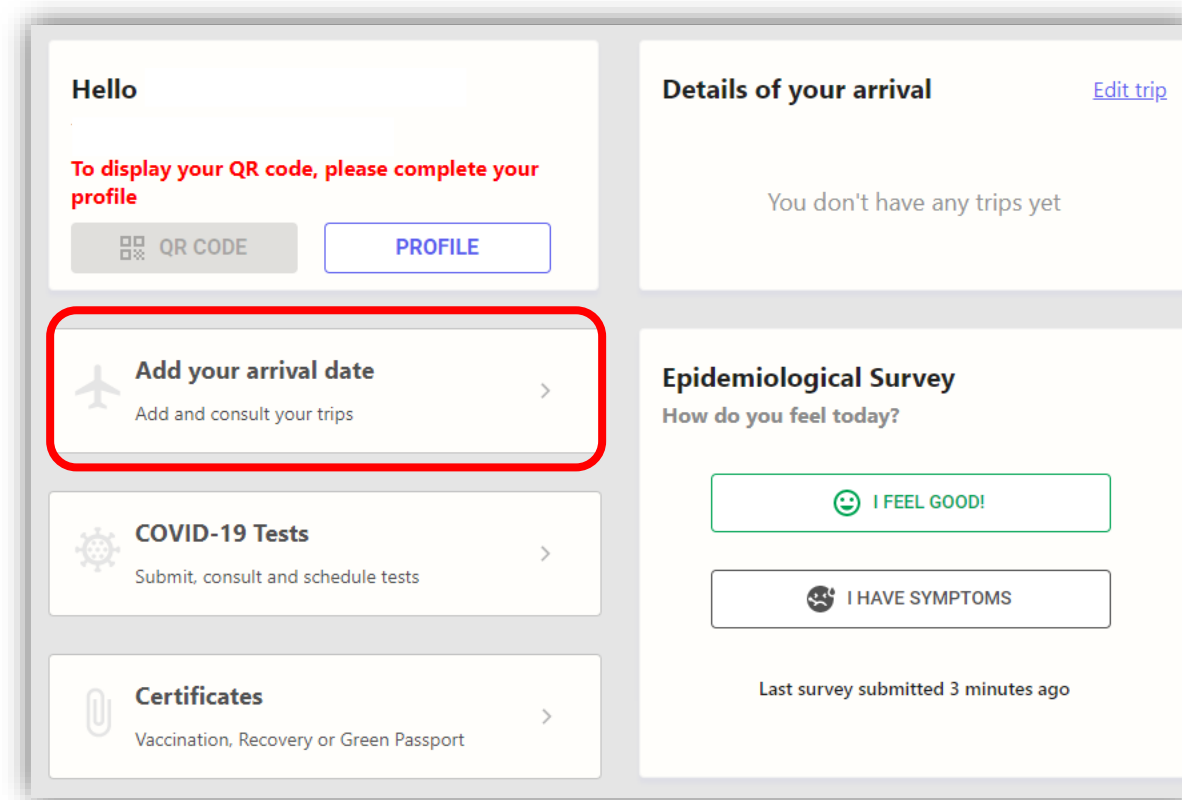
Hello

To display your QR code, please complete your profile

QR CODE

PROFILE

Add your arrival date

Add and consult your trips

COVID-19 Tests

Submit, consult and schedule tests

Certificates

Vaccination, Recovery or Green Passport

Details of your arrival

Edit trip

You don't have any trips yet

Epidemiological Survey

How do you feel today?

I FEEL GOOD!

I HAVE SYMPTOMS

Last survey submitted 3 minutes ago